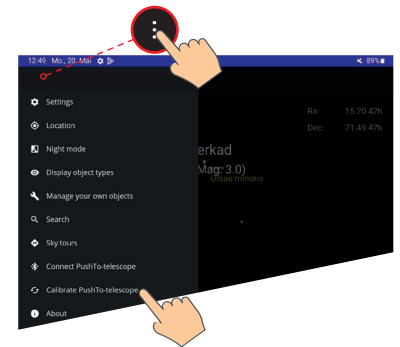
12:49 Mo., 20. Mai

89%

Settings

Location

Night mode

Display object types

Manage your own objects

Search

Sky tours

Connect PushTo-telescope

Calibrate PushTo-telescope

About

Ra: 15h20.42h

Dec: 21.49.47h

erkad

Mag: 3.0)

Ursae minoris